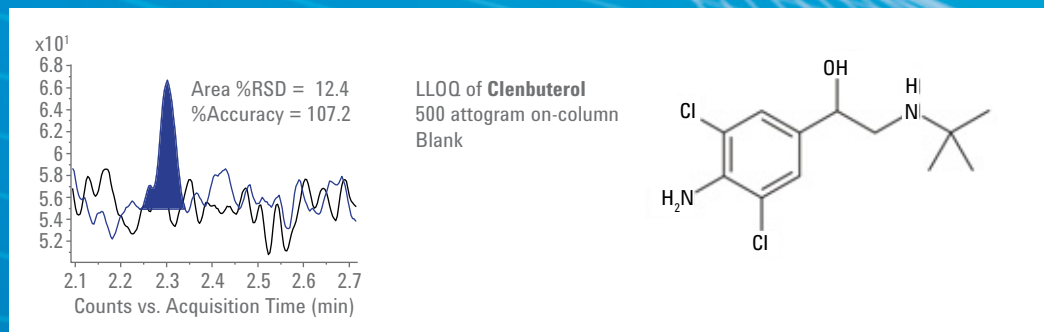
$x10^1$
6.8
6.6
6.4
6.2
6
5.8
5.6
5.4
5.2

Area %RSD = 12.4
%Accuracy = 107.2

2.1 2.2 2.3 2.4 2.5 2.6 2.7
Counts vs. Acquisition Time (min)

LLOQ of **Clenbuterol**
500 attogram on-column
Blank

OH
H
N
Cl
$H_2N$
Cl